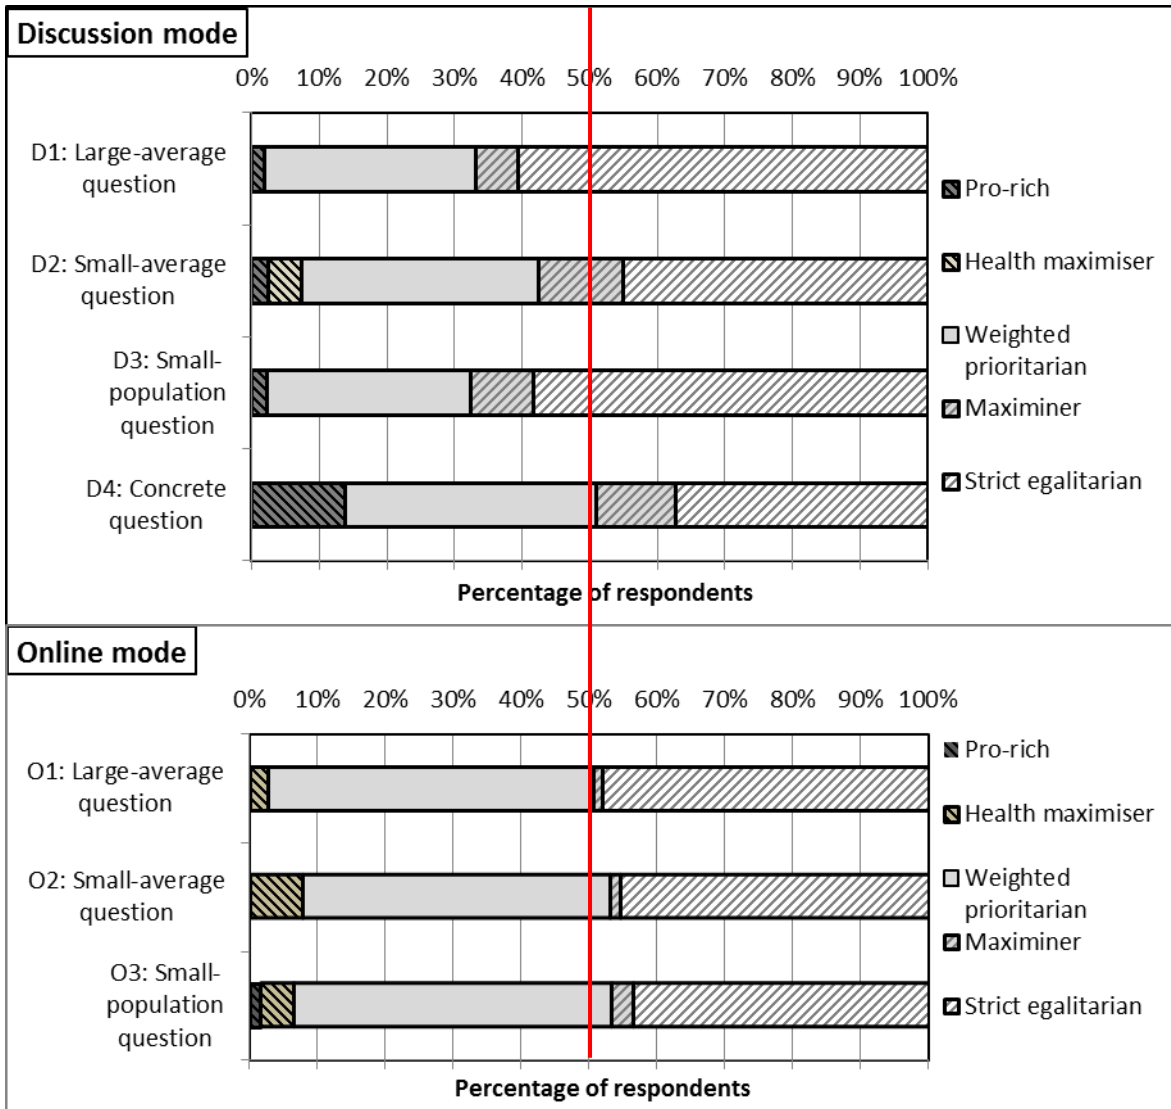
Discussion mode

0% 10% 20% 30% 40% 50% 60% 70% 80% 90% 100%

D1: Large-average question

D2: Small-average question

D3: Small-population question

D4: Concrete question

Pro-rich
Health maximiser
Weighted prioritarian
Maximiner
Strict egalitarian

Percentage of respondents

Online mode

0% 10% 20% 30% 40% 50% 60% 70% 80% 90% 100%

O1: Large-average question

O2: Small-average question

O3: Small-population question

Pro-rich
Health maximiser
Weighted prioritarian
Maximiner
Strict egalitarian

Percentage of respondents